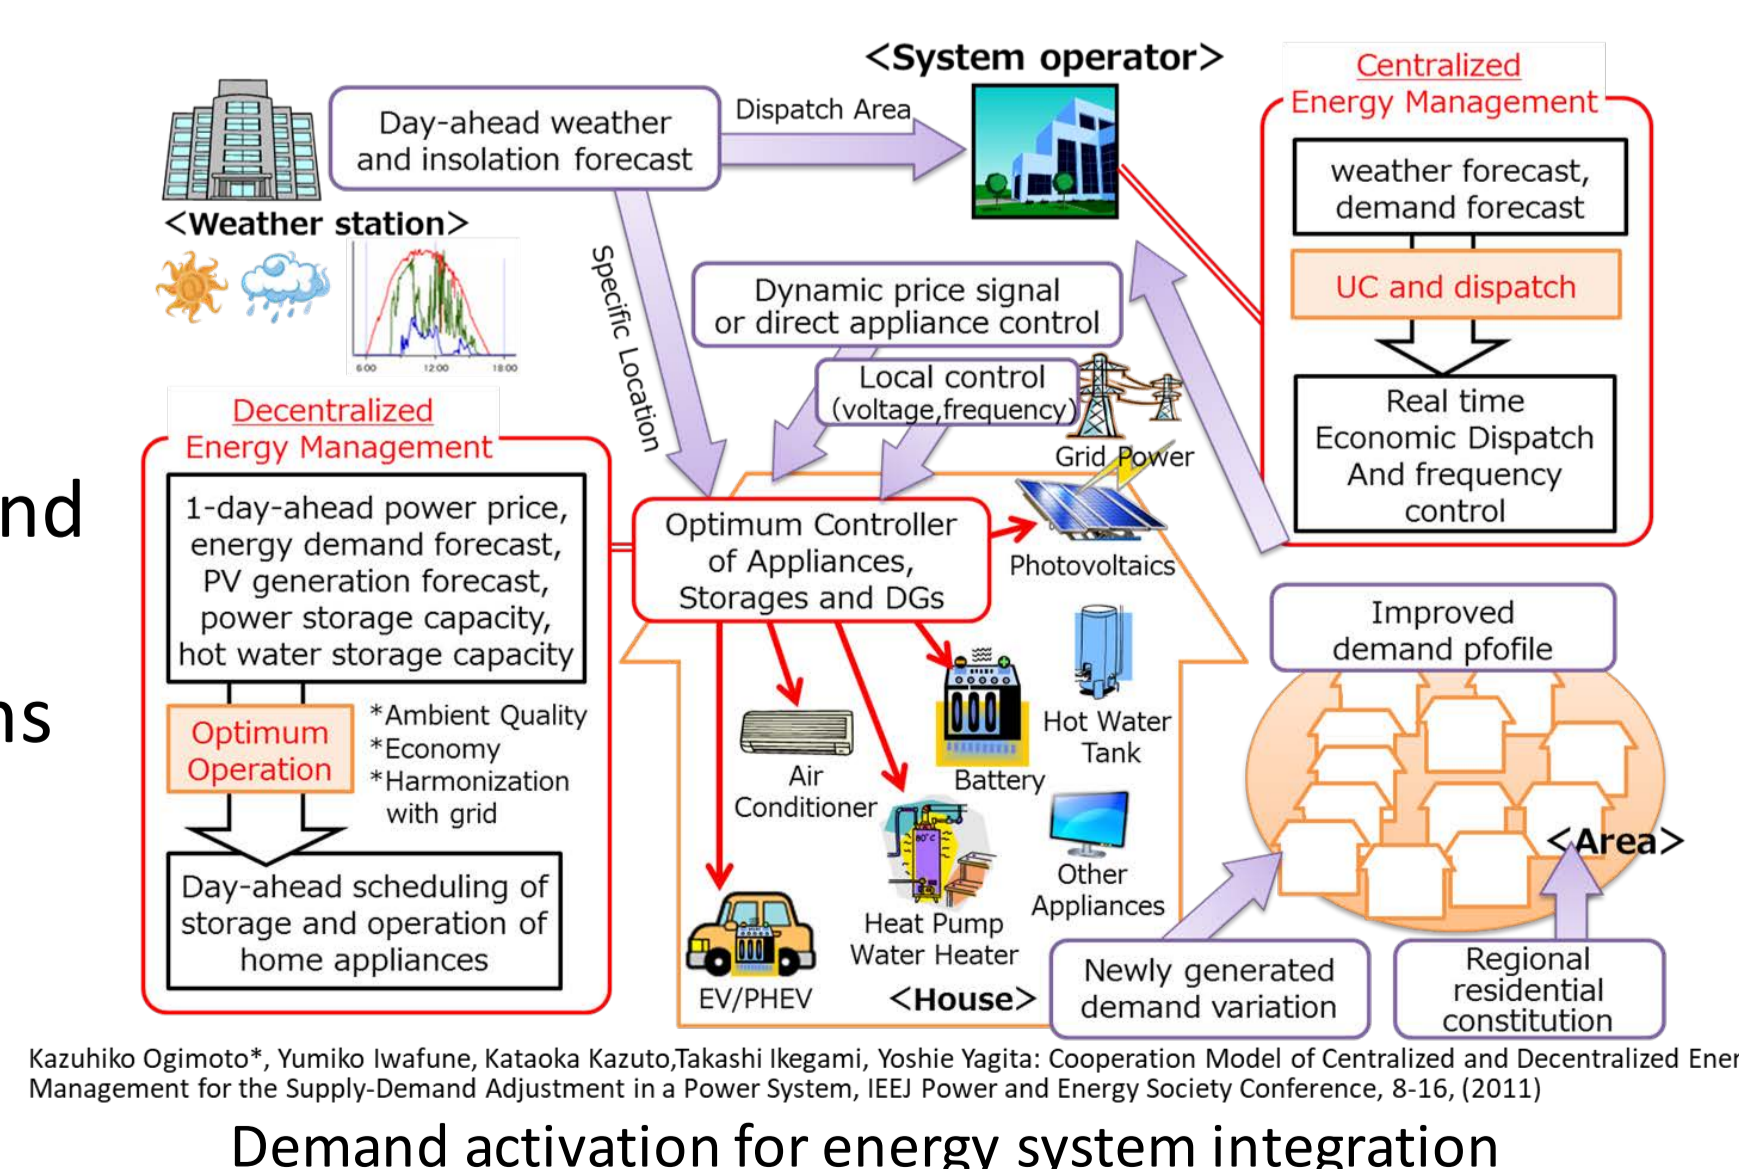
<System operator>

Centralized Energy Management

Day-ahead weather and insolation forecast

Dispatch Area

<Weather station>

6:00 12:00 18:00

Specific Location

weather forecast, demand forecast

UC and dispatch

Real time Economic Dispatch And frequency control

Dynamic price signal or direct appliance control

Local control (voltage,frequency)

Grid Power

nd

ns

Decentralized Energy Management

1-day-ahead power price, energy demand forecast, PV generation forecast, power storage capacity, hot water storage capacity

Optimum Operation

*Ambient Quality
*Economy
*Harmonization with grid

Day-ahead scheduling of storage and operation of home appliances

Optimum Controller of Appliances, Storages and DGs

Photovoltaics

Air Conditioner

Battery

Hot Water Tank

Heat Pump Water Heater

Other Appliances

EV/PHEV

<House>

Improved demand pfofile

<Area>

Newly generated demand variation

Regional residential constitution

Kazuhiko Ogimoto*, Yumiko Iwafune, Kataoka Kazuto,Takashi Ikegami, Yoshie Yagita: Cooperation Model of Centralized and Decentralized Ener Management for the Supply-Demand Adjustment in a Power System, IEEJ Power and Energy Society Conference, 8-16, (2011)

Demand activation for energy system integration